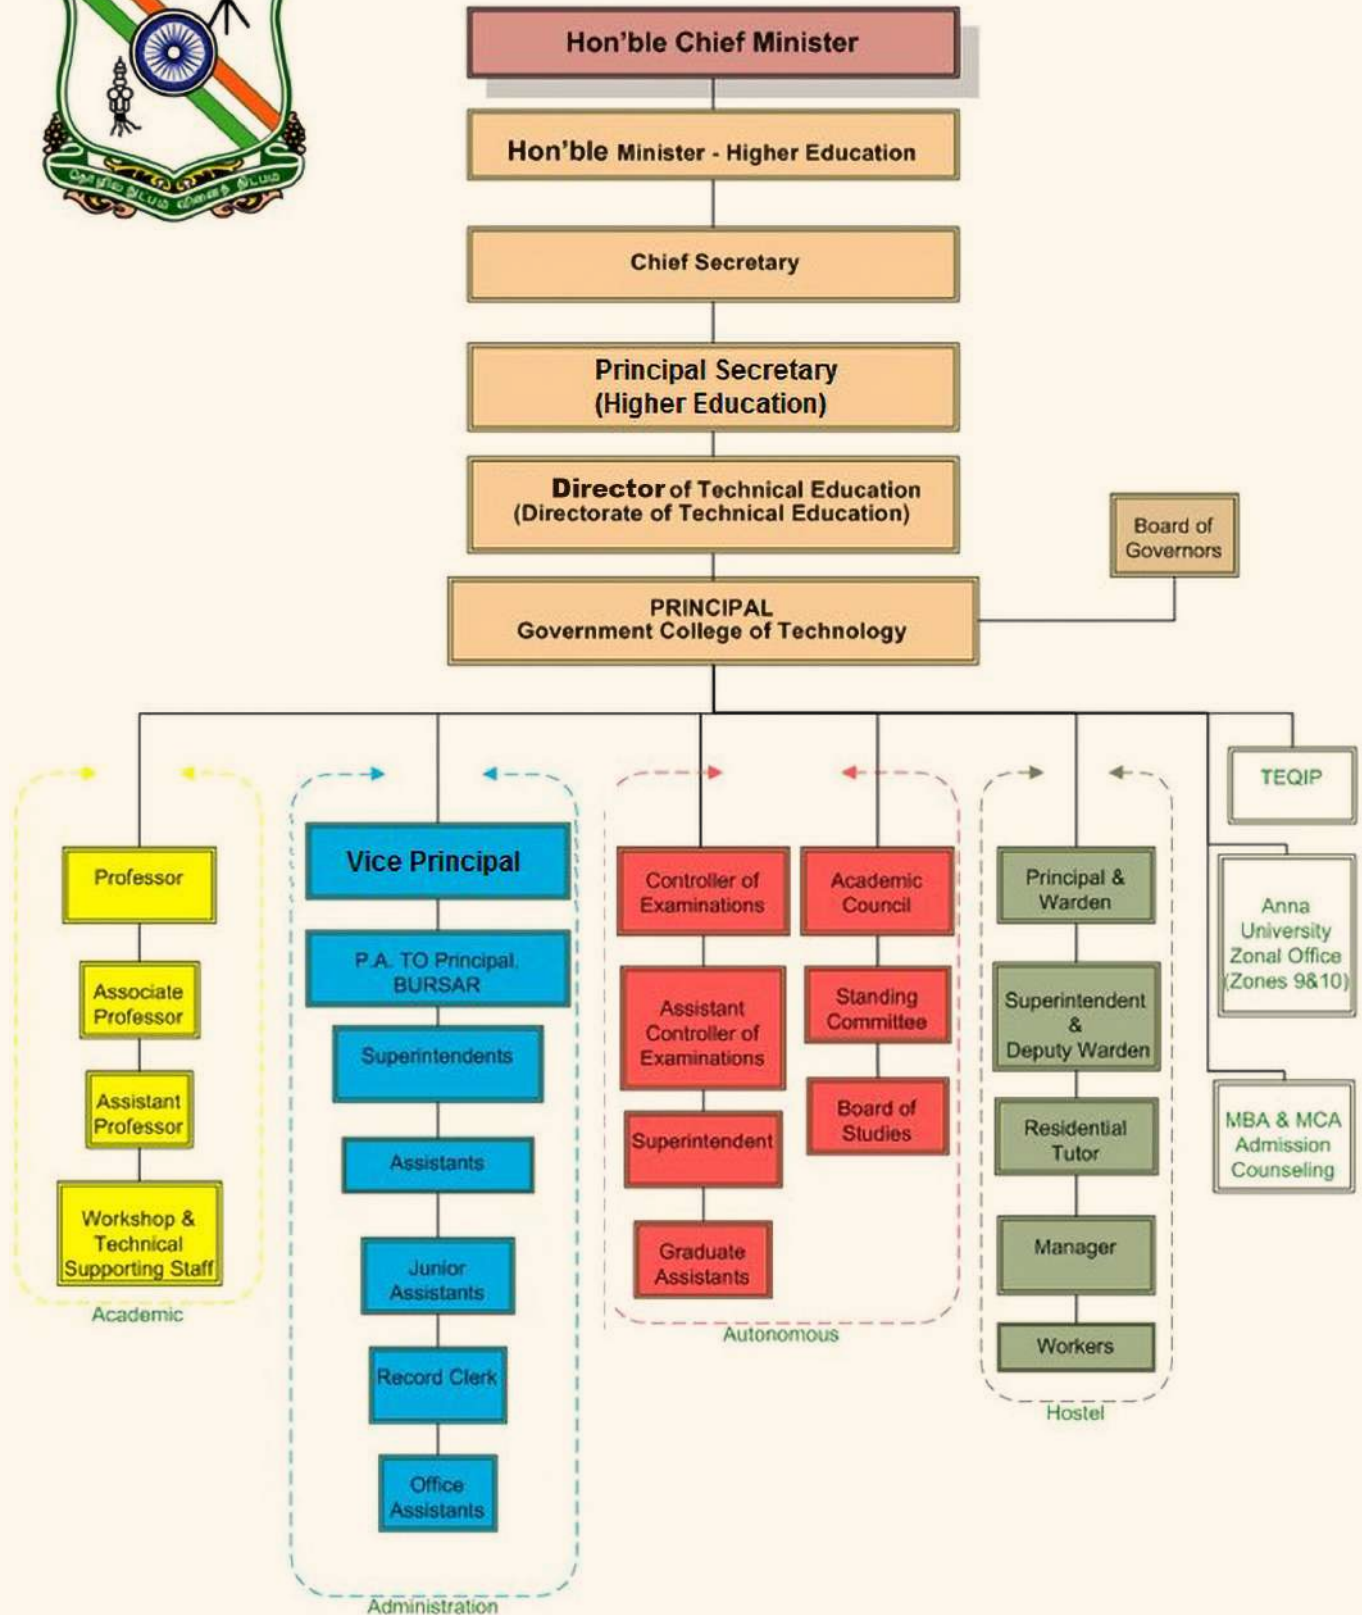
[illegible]

Hon'ble Chief Minister

Hon'ble Minister - Higher Education

Chief Secretary

Principal Secretary (Higher Education)

Director of Technical Education (Directorate of Technical Education)

Board of Governors

PRINCIPAL Government College of Technology

TEQIP

Professor

Associate Professor

Assistant Professor

Workshop & Technical Supporting Staff

Academic

Vice Principal

P.A. TO Principal. BURSAR

Superintendents

Assistants

Junior Assistants

Record Clerk

Office Assistants

Administration

Controller of Examinations

Assistant Controller of Examinations

Superintendent

Graduate Assistants

Academic Council

Standing Committee

Board of Studies

Autonomous

Principal & Warden

Superintendent & Deputy Warden

Residential Tutor

Manager

Workers

Hostel

Anna University Zonal Office (Zones 9&10)

MBA & MCA Admission Counseling